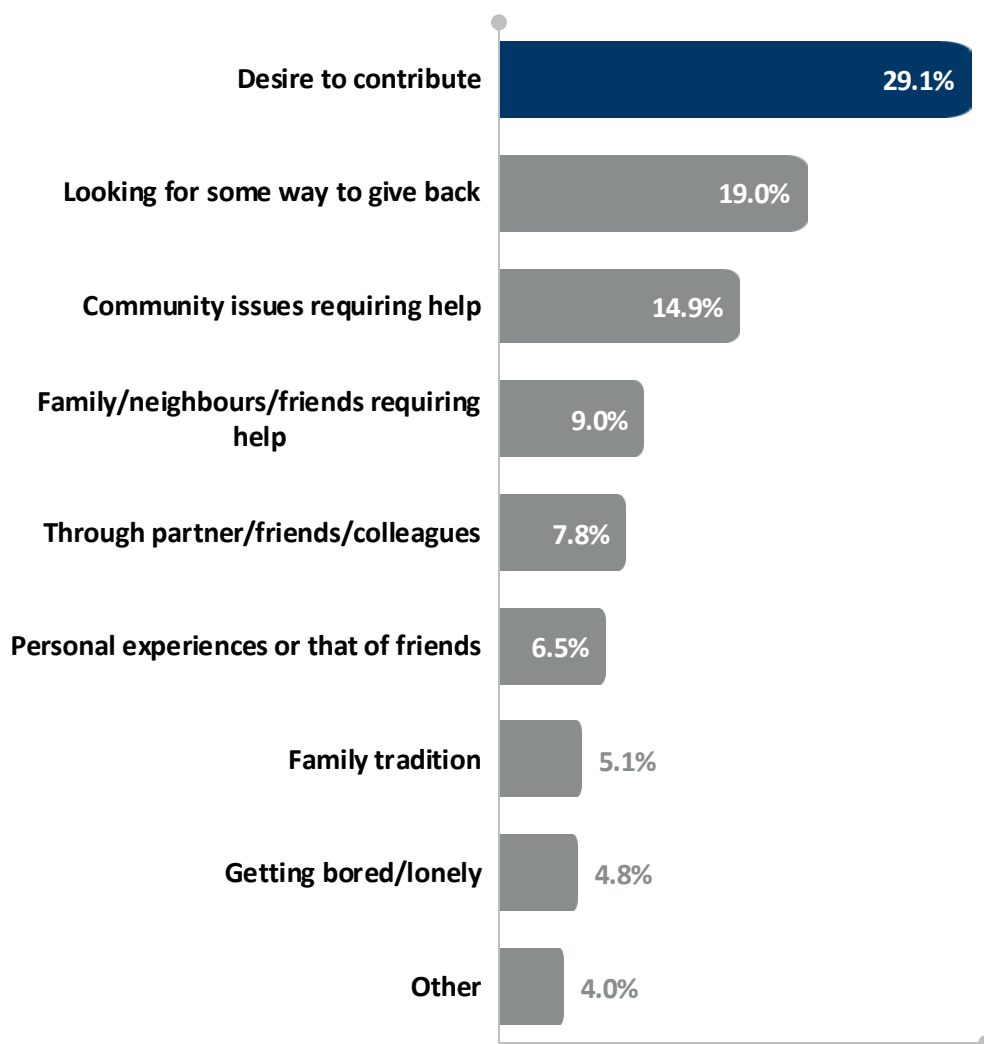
Desire to contribute 29.1%

Looking for some way to give back 19.0%

Community issues requiring help 14.9%

Family/neighbours/friends requiring help 9.0%

Through partner/friends/colleagues 7.8%

Personal experiences or that of friends 6.5%

Family tradition 5.1%

Getting bored/lonely 4.8%

Other 4.0%